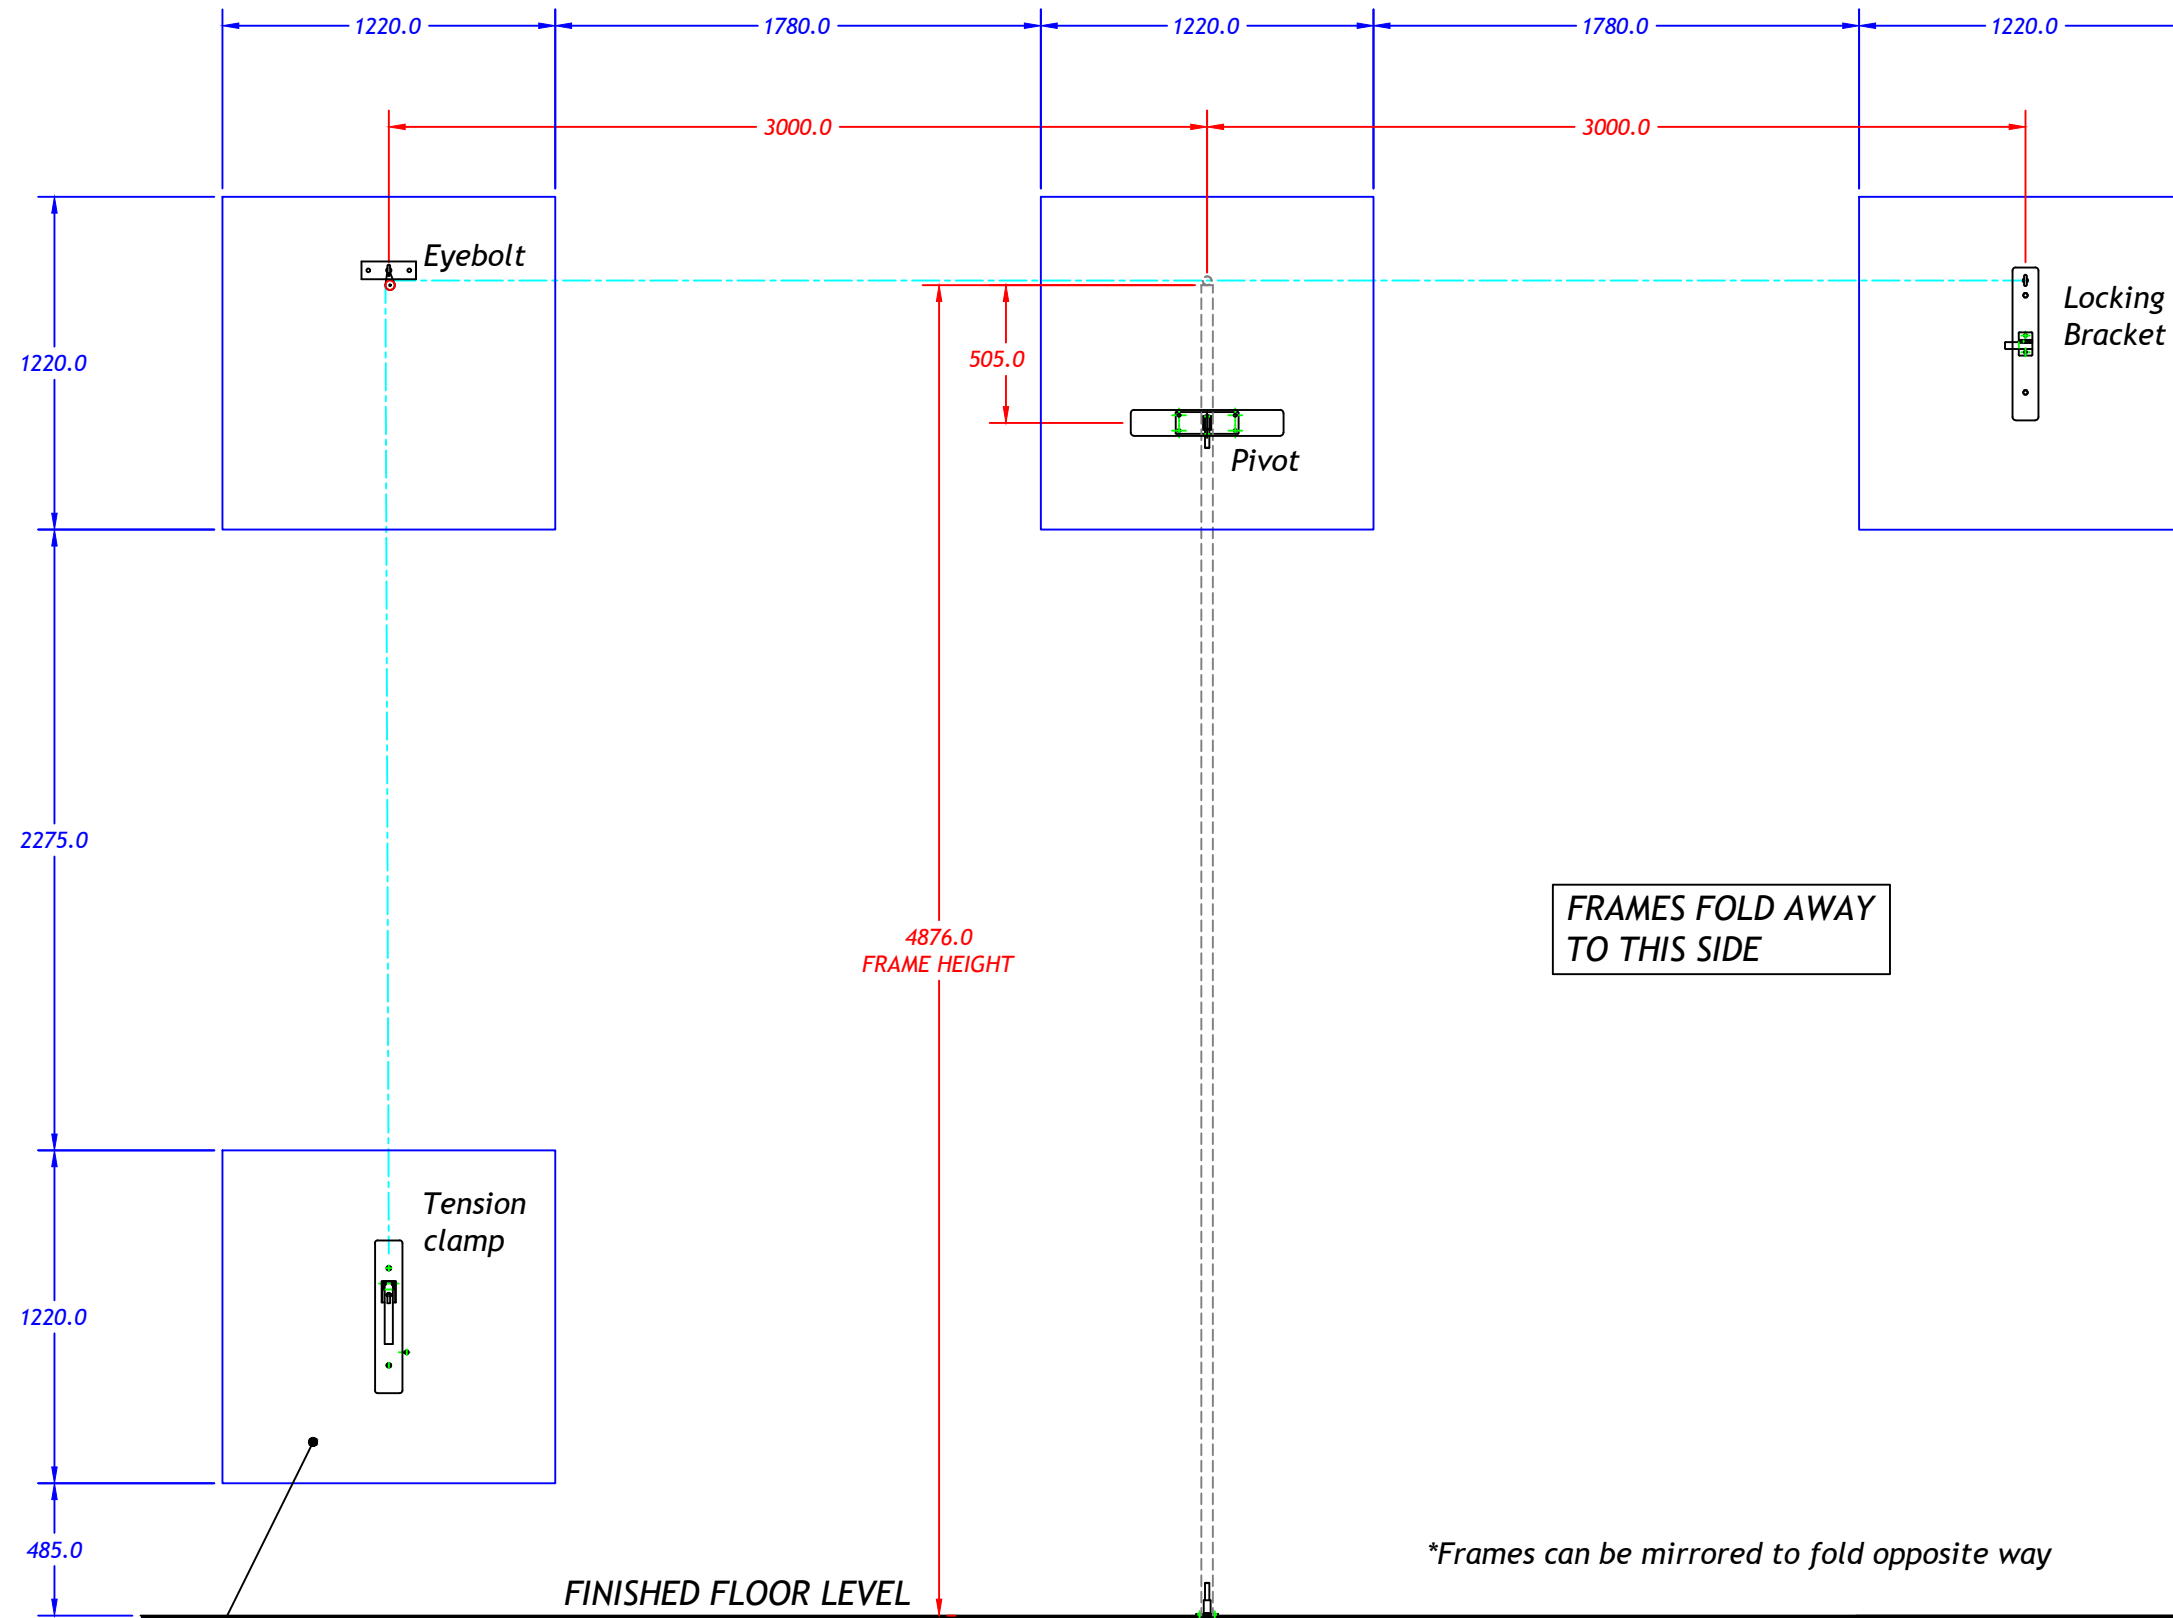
1220.0
1780.0
1220.0
1780.0
1220.0

3000.0
3000.0

Eyebolt

Locking Bracket

1220.0

505.0

Pivot

2275.0

4876.0
FRAME HEIGHT

FRAMES FOLD AWAY TO THIS SIDE

Tension clamp

1220.0

485.0

*Frames can be mirrored to fold opposite way

FINISHED FLOOR LEVEL